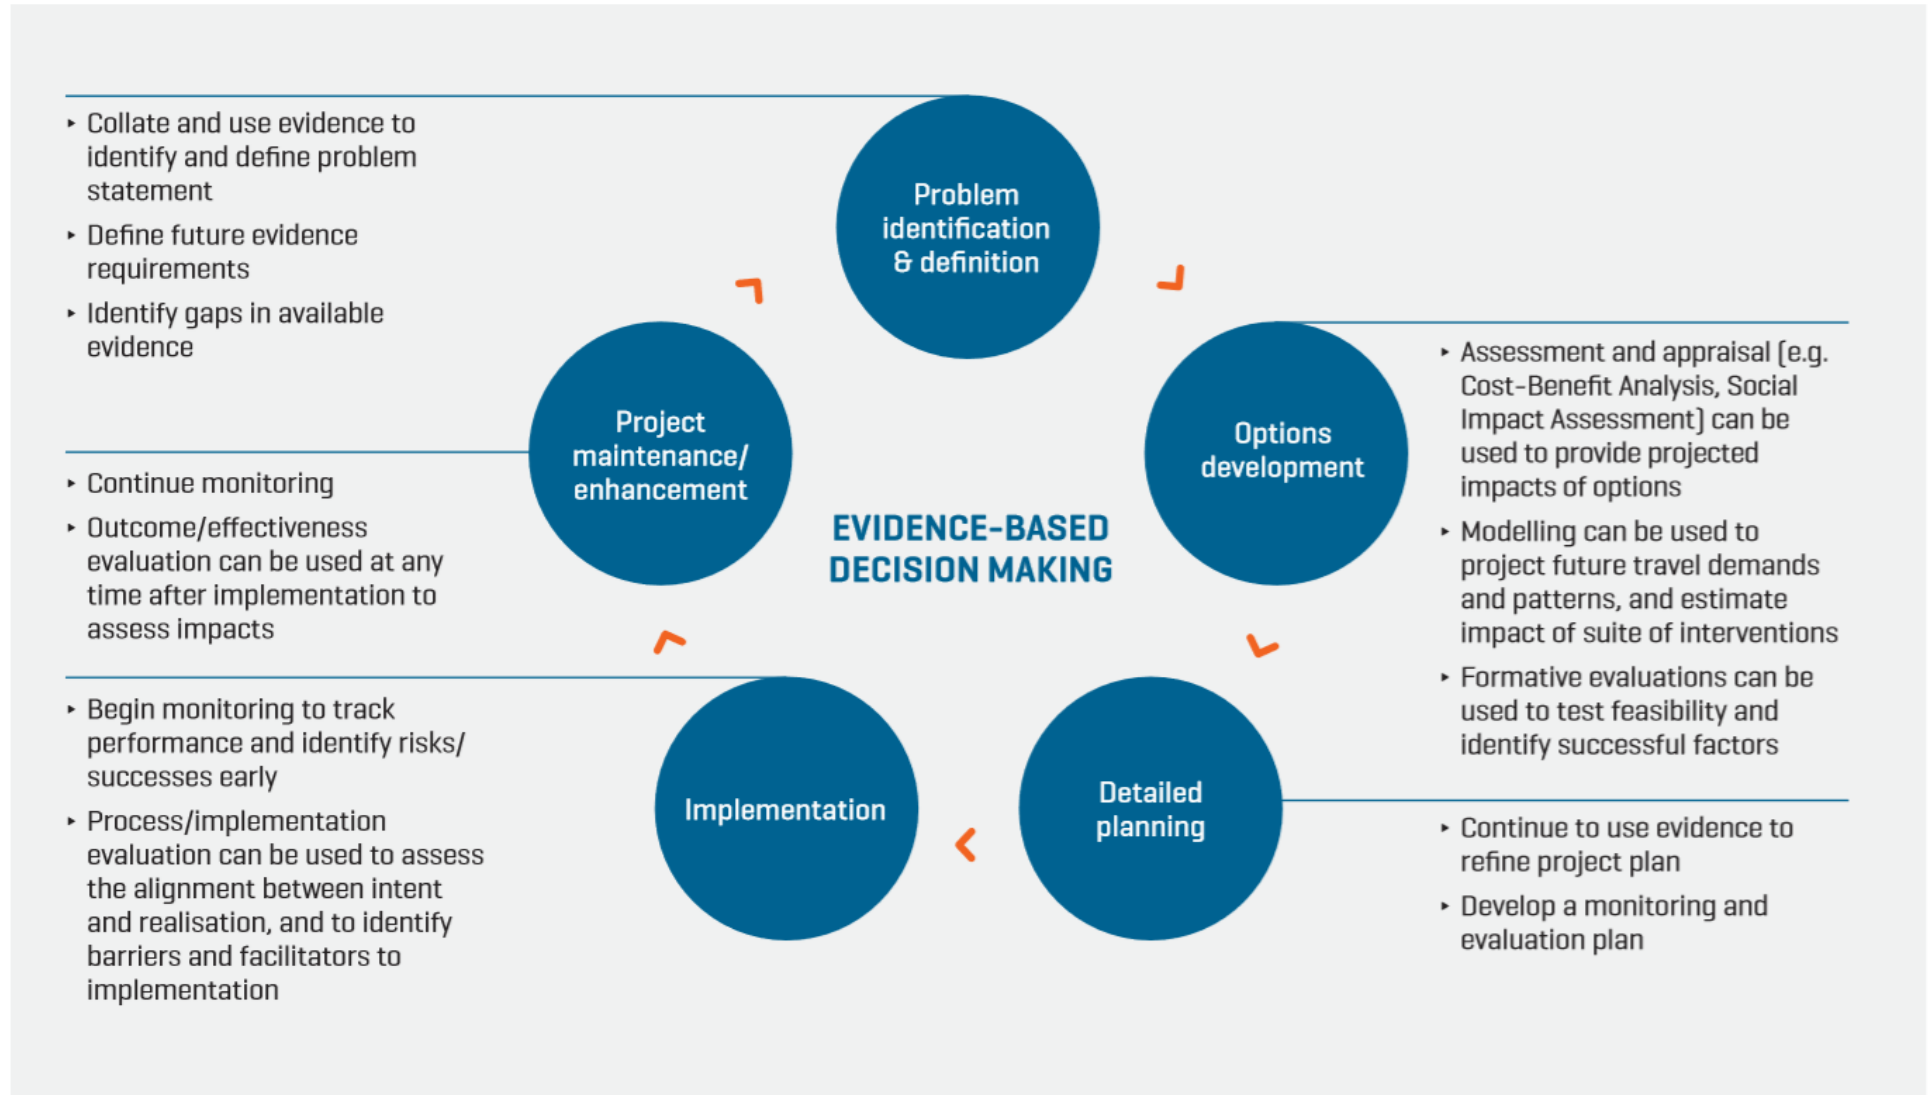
Problem identification & definition

- Collate and use evidence to identify and define problem statement
- Define future evidence requirements
- Identify gaps in available evidence

Options development

- Assessment and appraisal (e.g. Cost-Benefit Analysis, Social Impact Assessment) can be used to provide projected impacts of options
- Modelling can be used to project future travel demands and patterns, and estimate impact of suite of interventions
- Formative evaluations can be used to test feasibility and identify successful factors

Detailed planning

- Continue to use evidence to refine project plan
- Develop a monitoring and evaluation plan

Implementation

- Begin monitoring to track performance and identify risks/ successes early
- Process/implementation evaluation can be used to assess the alignment between intent and realisation, and to identify barriers and facilitators to implementation

Project maintenance/ enhancement

- Continue monitoring
- Outcome/effectiveness evaluation can be used at any time after implementation to assess impacts

EVIDENCE-BASED DECISION MAKING